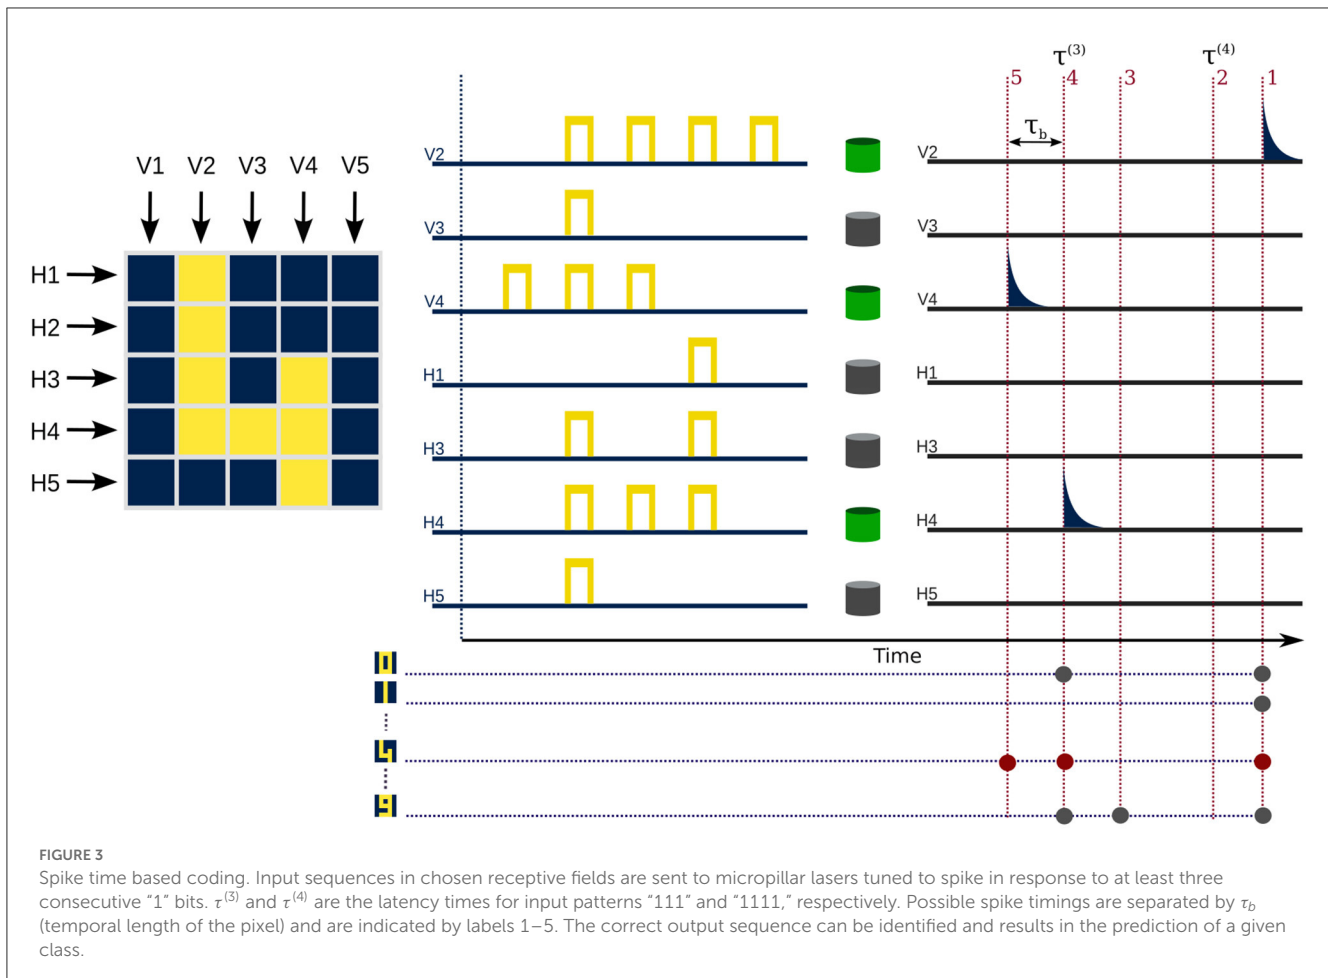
V1 V2 V3 V4 V5

H1

H2

H3

H4

H5

V2

V3

V4

H1

H3

H4

H5

V2

V3

V4

H1

H3

H4

H5

$\tau^{(3)}$ $\tau^{(4)}$

5 4 3 2 1

$\tau_b$

Time

FIGURE 3

Spike time based coding. Input sequences in chosen receptive fields are sent to micropillar lasers tuned to spike in response to at least three consecutive "1" bits. $\tau^{(3)}$ and $\tau^{(4)}$ are the latency times for input patterns "111" and "1111," respectively. Possible spike timings are separated by $\tau_b$ (temporal length of the pixel) and are indicated by labels 1–5. The correct output sequence can be identified and results in the prediction of a given class.